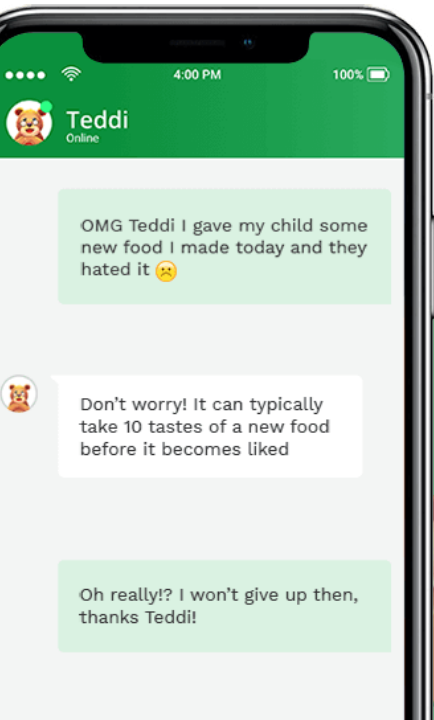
4:00 PM
100%

Teddi
Online

OMG Teddi I gave my child some new food I made today and they hated it ☹

Don't worry! It can typically take 10 tastes of a new food before it becomes liked

Oh really!? I won't give up then, thanks Teddi!